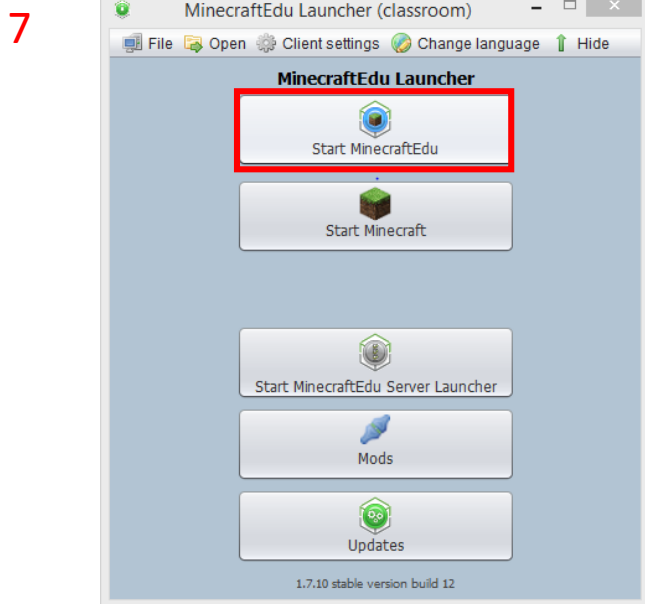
7

MinecraftEdu Launcher (classroom)

File Open Client settings Change language Hide

MinecraftEdu Launcher

Start MinecraftEdu

Start Minecraft

Start MinecraftEdu Server Launcher

Mods

Updates

1.7.10 stable version build 12